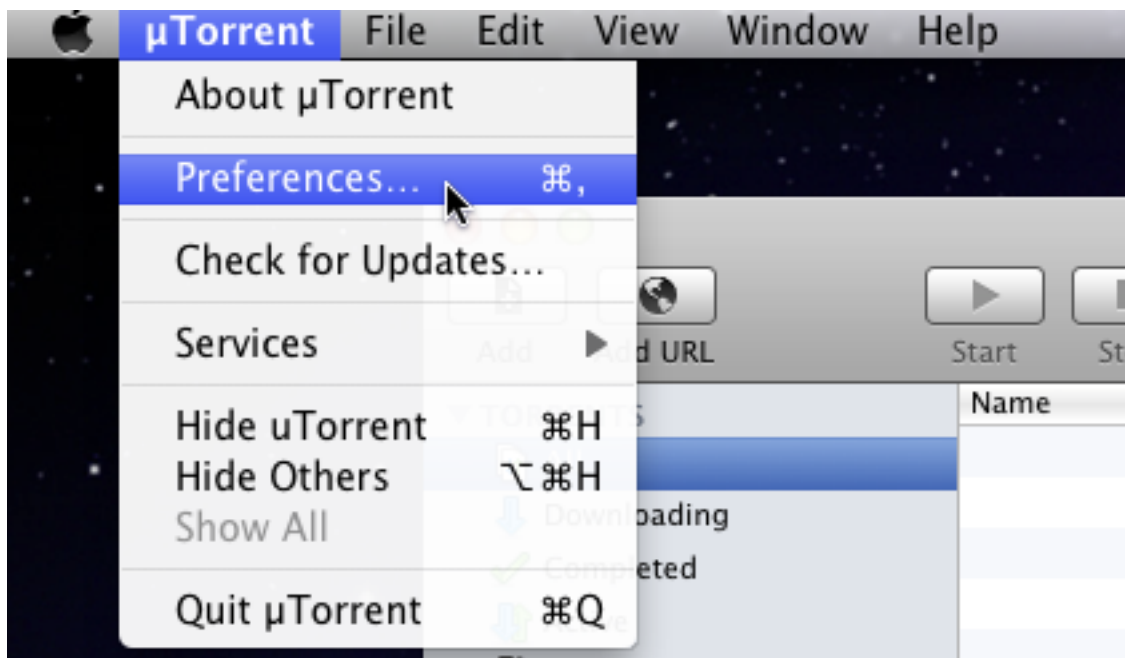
µTorrent File Edit View Window Help

About µTorrent

Preferences... ⌘,

Check for Updates...

Services

Hide uTorrent ⌘H
Hide Others ⌥⌘H
Show All

Quit µTorrent ⌘Q

Add
Add URL
Start
St
TORRENTS
Downloading
Completed
Name